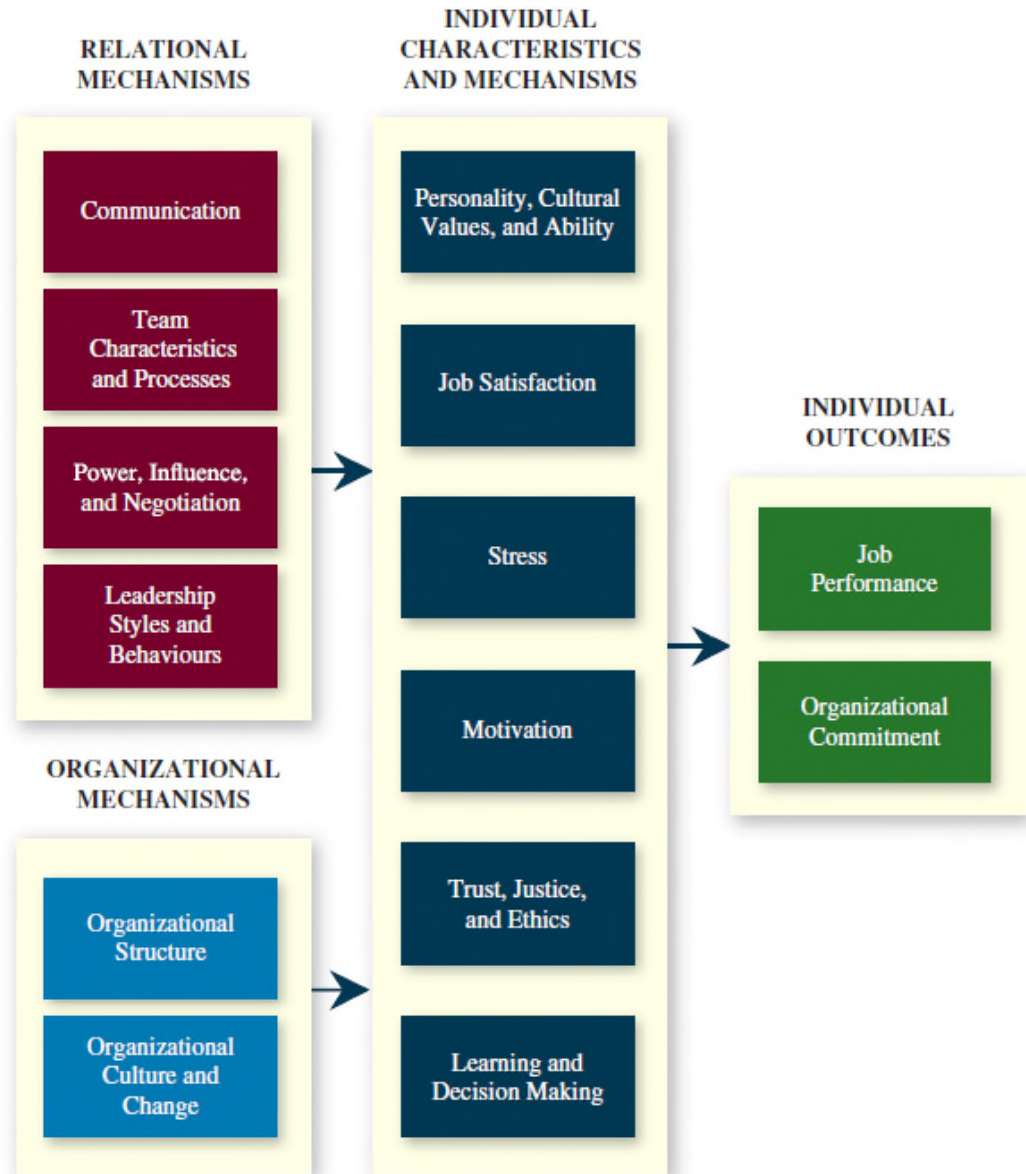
RELATIONAL MECHANISMS

Communication

Team Characteristics and Processes

Power, Influence, and Negotiation

Leadership Styles and Behaviours

ORGANIZATIONAL MECHANISMS

Organizational Structure

Organizational Culture and Change

INDIVIDUAL CHARACTERISTICS AND MECHANISMS

Personality, Cultural Values, and Ability

Job Satisfaction

Stress

Motivation

Trust, Justice, and Ethics

Learning and Decision Making

INDIVIDUAL OUTCOMES

Job Performance

Organizational Commitment